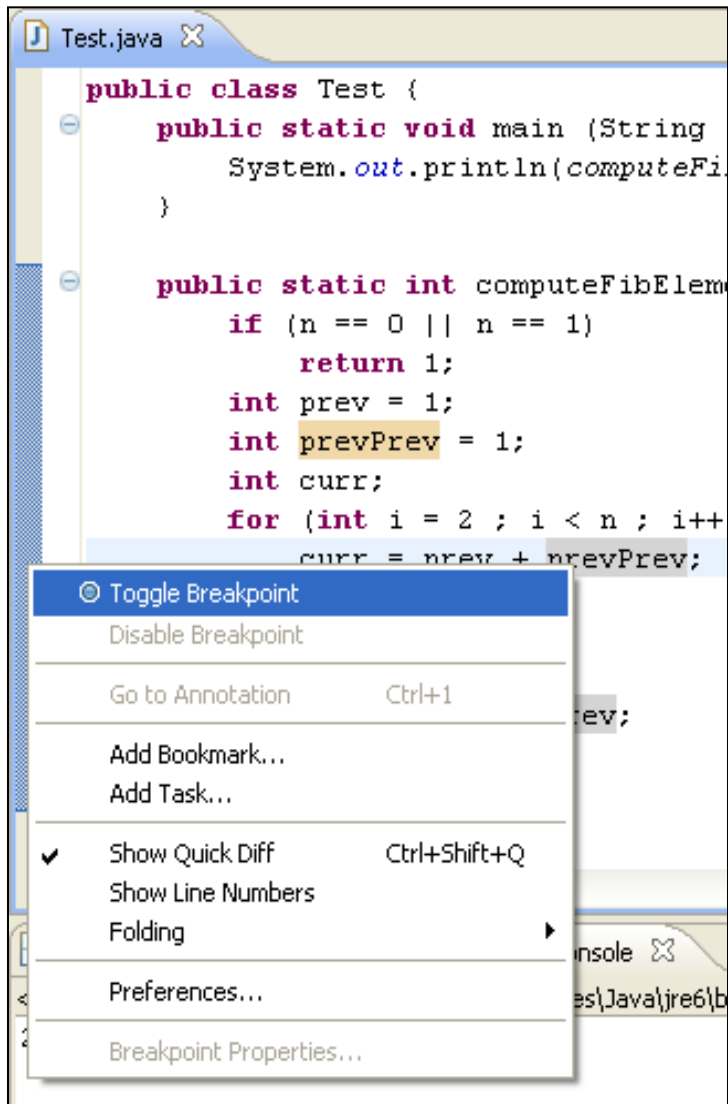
Test.java

public class Test {
    public static void main (String
        System.out.println(computeFi
    }

    public static int computeFibElem
        if (n == 0 || n == 1)
            return 1;
        int prev = 1;
        int prevPrev = 1;
        int curr;
        for (int i = 2 ; i < n ; i++
            curr = prev + prevPrev;

rev;

Toggle Breakpoint
Disable Breakpoint
Go to Annotation Ctrl+1
Add Bookmark...
Add Task...
Show Quick Diff Ctrl+Shift+Q
Show Line Numbers
Folding
Preferences...
Breakpoint Properties...

onsole
es\Java\jre6\b